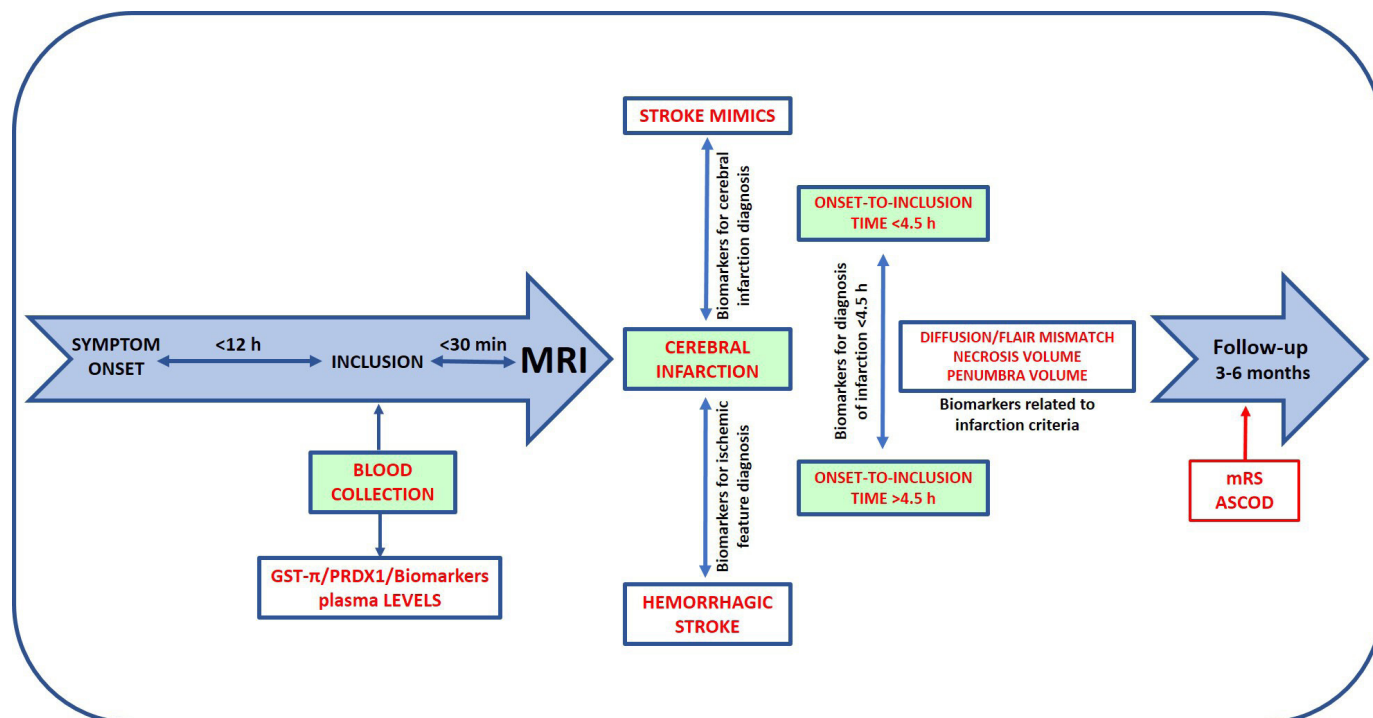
SYMPTOM ONSET

<12 h

INCLUSION

<30 min

MRI

BLOOD COLLECTION

GST-π/PRDX1/Biomarkers plasma LEVELS

STROKE MIMICS

Biomarkers for cerebral infarction diagnosis

CEREBRAL INFARCTION

Biomarkers for ischemic feature diagnosis

HEMORRHAGIC STROKE

ONSET-TO-INCLUSION TIME <4.5 h

Biomarkers for diagnosis of infarction <4.5 h

ONSET-TO-INCLUSION TIME >4.5 h

DIFFUSION/FLAIR MISMATCH
NECROSIS VOLUME
PENUMBRA VOLUME

Biomarkers related to infarction criteria

Follow-up
3-6 months

mRS
ASCOD